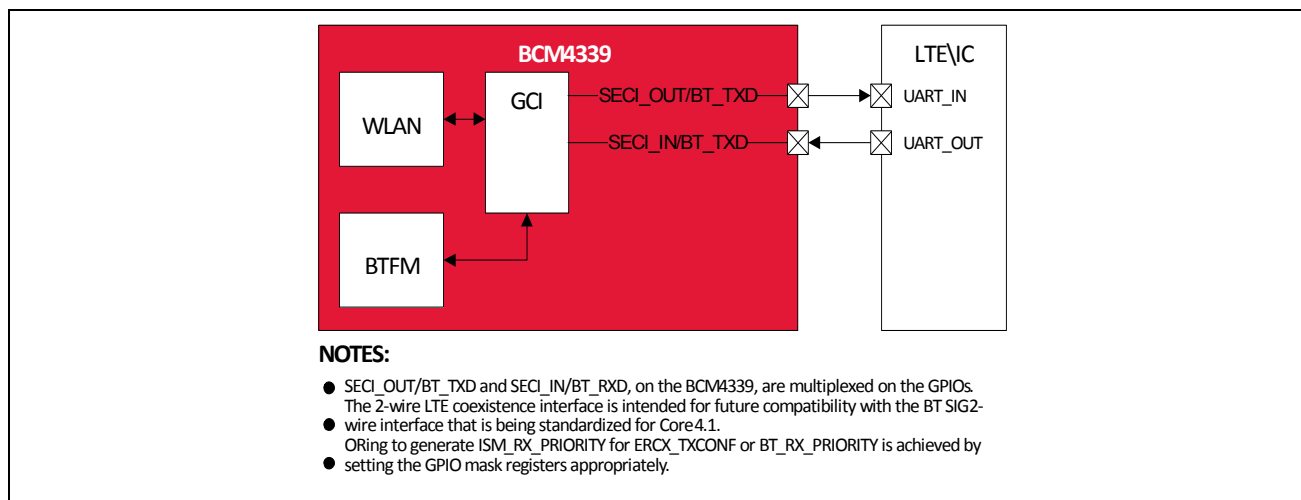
BCM4339

WLAN

GCI

BTFM

SECI_OUT/BT_TXD

SECI_IN/BT_TXD

LTE\IC

UART_IN

UART_OUT

NOTES:

SECI_OUT/BT_TXD and SECI_IN/BT_RXD, on the BCM4339, are multiplexed on the GPIOs.
The 2-wire LTE coexistence interface is intended for future compatibility with the BT SIG2-wire interface that is being standardized for Core4.1.
ORing to generate ISM_RX_PRIORITY for ERCX_TXCONF or BT_RX_PRIORITY is achieved by setting the GPIO mask registers appropriately.